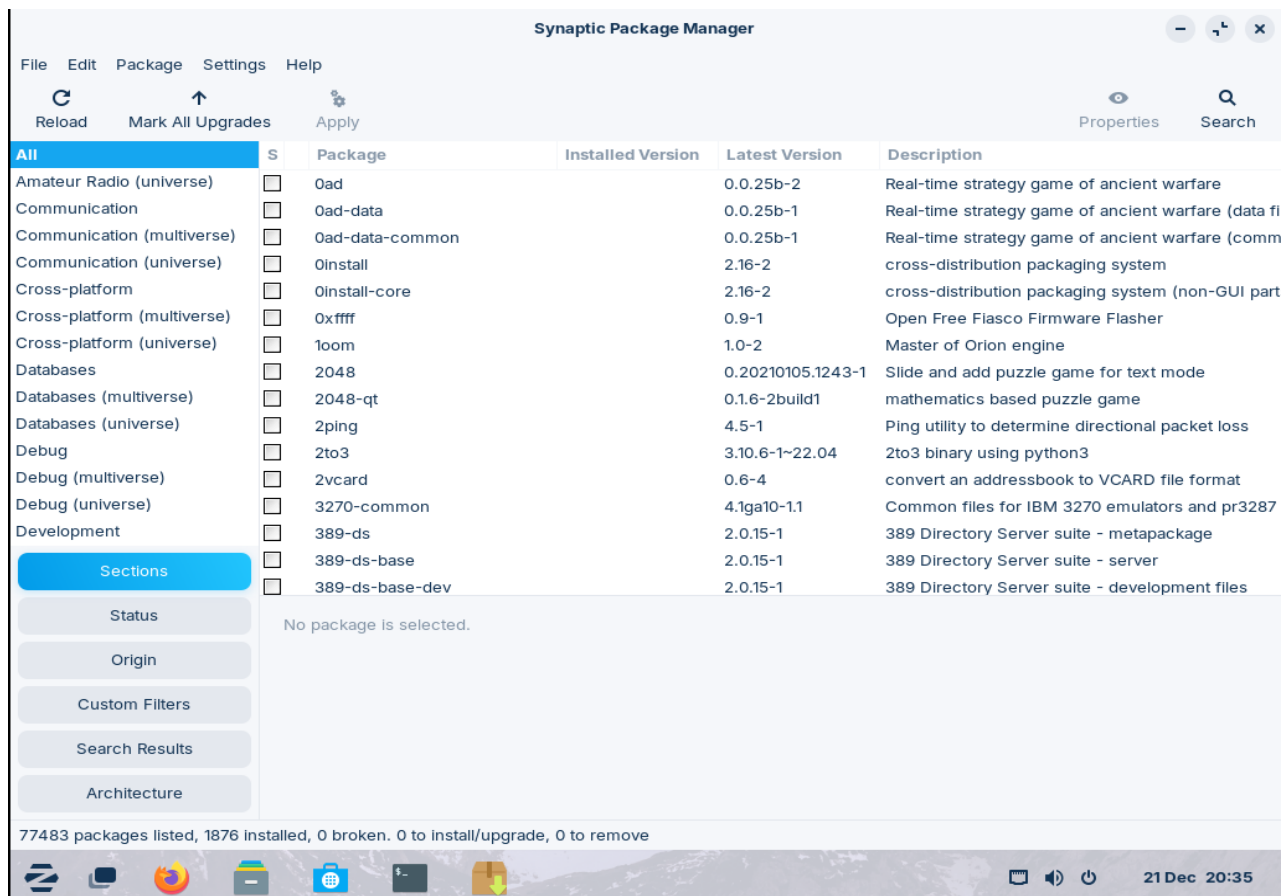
Synaptic Package Manager

File Edit Package Settings Help

Reload Mark All Upgrades Apply Properties Search

All
Amateur Radio (universe)
Communication
Communication (multiverse)
Communication (universe)
Cross-platform
Cross-platform (multiverse)
Cross-platform (universe)
Databases
Databases (multiverse)
Databases (universe)
Debug
Debug (multiverse)
Debug (universe)
Development

Sections
Status
Origin
Custom Filters
Search Results
Architecture

| S | Package | Installed Version | Latest Version | Description |
|---|---|---|---|---|
| | 0ad | | 0.0.25b-2 | Real-time strategy game of ancient warfare |
| | 0ad-data | | 0.0.25b-1 | Real-time strategy game of ancient warfare (data fi |
| | 0ad-data-common | | 0.0.25b-1 | Real-time strategy game of ancient warfare (comm |
| | 0install | | 2.16-2 | cross-distribution packaging system |
| | 0install-core | | 2.16-2 | cross-distribution packaging system (non-GUI part |
| | 0xffff | | 0.9-1 | Open Free Fiasco Firmware Flasher |
| | 1oom | | 1.0-2 | Master of Orion engine |
| | 2048 | | 0.20210105.1243-1 | Slide and add puzzle game for text mode |
| | 2048-qt | | 0.1.6-2build1 | mathematics based puzzle game |
| | 2ping | | 4.5-1 | Ping utility to determine directional packet loss |
| | 2to3 | | 3.10.6-1~22.04 | 2to3 binary using python3 |
| | 2vcard | | 0.6-4 | convert an addressbook to VCARD file format |
| | 3270-common | | 4.1ga10-1.1 | Common files for IBM 3270 emulators and pr3287 |
| | 389-ds | | 2.0.15-1 | 389 Directory Server suite - metapackage |
| | 389-ds-base | | 2.0.15-1 | 389 Directory Server suite - server |
| | 389-ds-base-dev | | 2.0.15-1 | 389 Directory Server suite - development files |

No package is selected.

77483 packages listed, 1876 installed, 0 broken. 0 to install/upgrade, 0 to remove

21 Dec 20:35